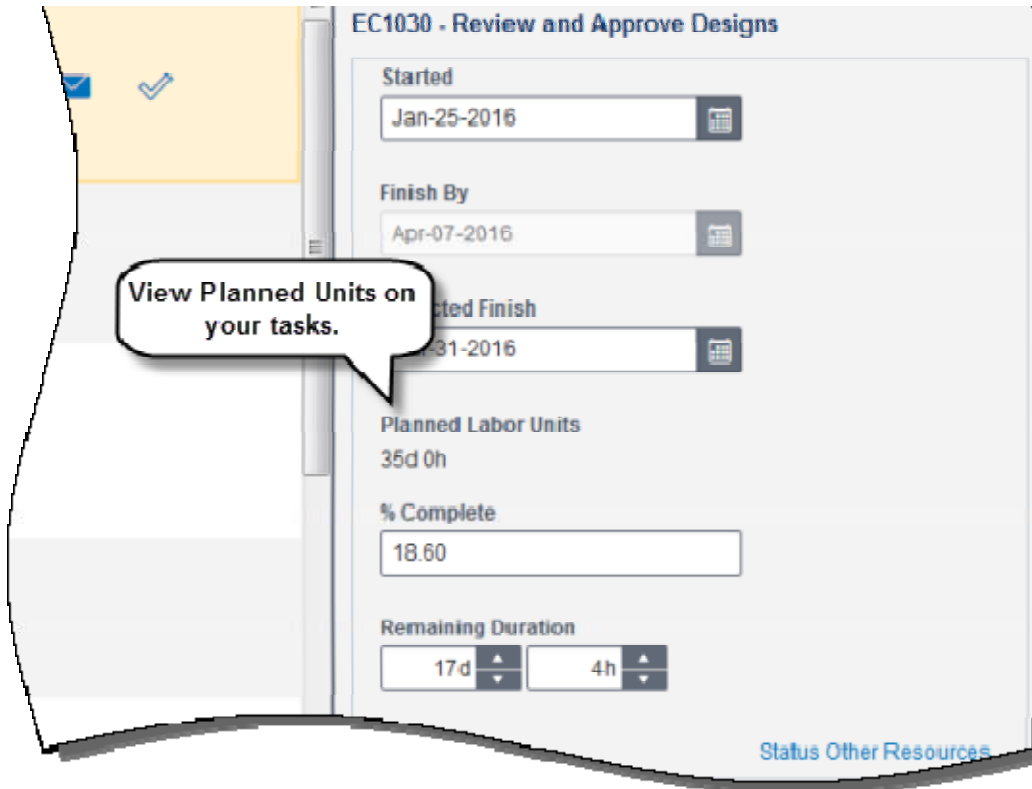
EC1030 - Review and Approve Designs

Started

Jan-25-2016

Finish By

Apr-07-2016

View Planned Units on your tasks.

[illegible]cted Finish

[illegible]-31-2016

Planned Labor Units

35d 0h

% Complete

18.60

Remaining Duration

17d

4h

Status Other Resources